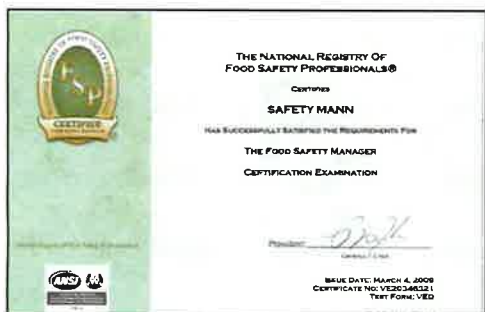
The National Registry Of Food Safety Professionals®

Certifies

SAFETY MANN

Has Successfully Satisfied the Requirements For

The Food Safety Manager

Certification Examination

FSP

CERTIFIED

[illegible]

President: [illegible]

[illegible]

Issue Date: March 4, 2008
Certificate No: VE2034632 1
Test Form: VEO

ANSI